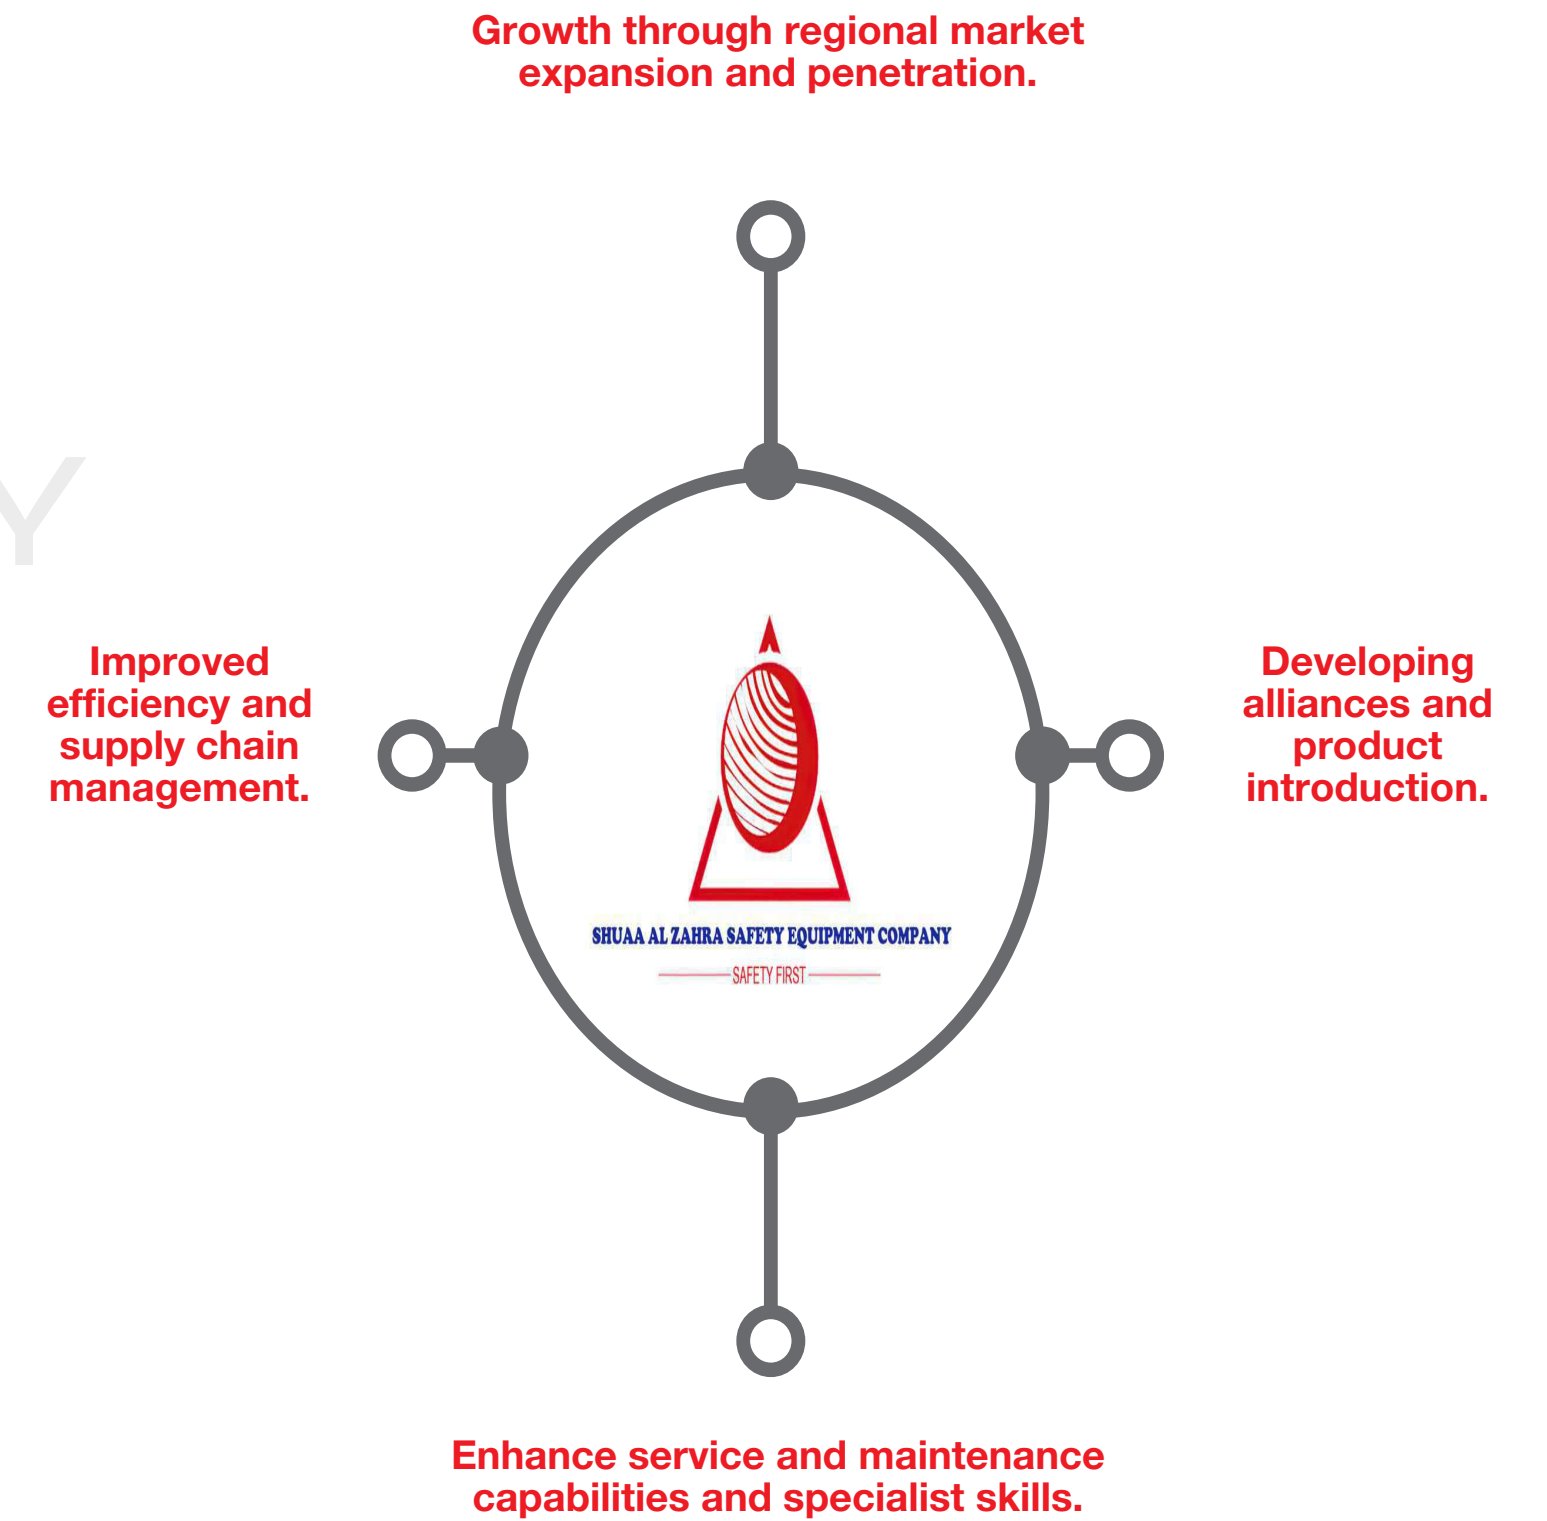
Growth through regional market expansion and penetration.

Y

Improved efficiency and supply chain management.

SHUAA AL ZAHRA SAFETY EQUIPMENT COMPANY

SAFETY FIRST

Developing alliances and product introduction.

Enhance service and maintenance capabilities and specialist skills.